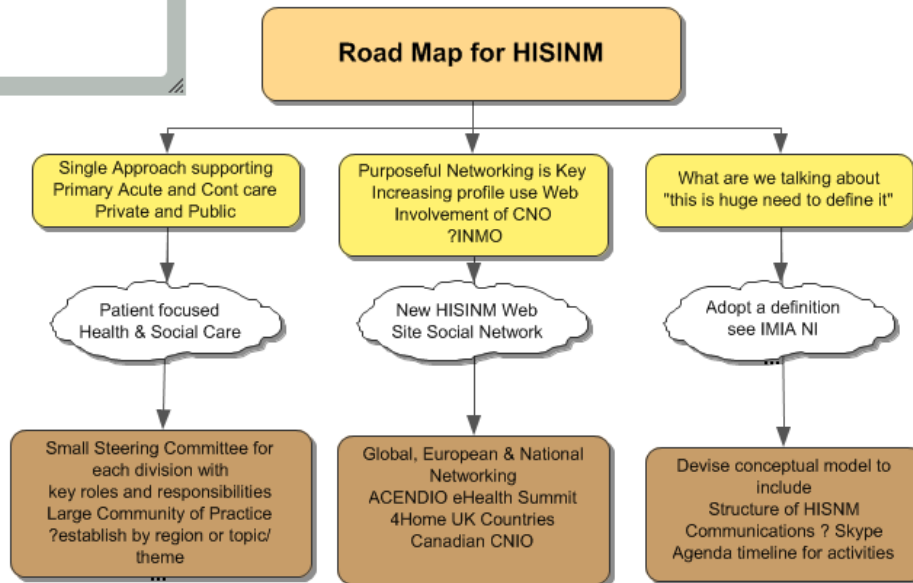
Road Map for HISINM

Single Approach supporting Primary Acute and Cont care Private and Public

Patient focused Health & Social Care

Small Steering Committee for each division with key roles and responsibilities Large Community of Practice ?establish by region or topic/ theme

Purposeful Networking is Key Increasing profile use Web Involvement of CNO ?INMO

New HISINM Web Site Social Network

Global, European & National Networking ACENDIO eHealth Summit 4Home UK Countries Canadian CNIO

What are we talking about "this is huge need to define it"

Adopt a definition see IMIA NI

Devise conceptual model to include Structure of HISNM Communications ? Skype Agenda timeline for activities